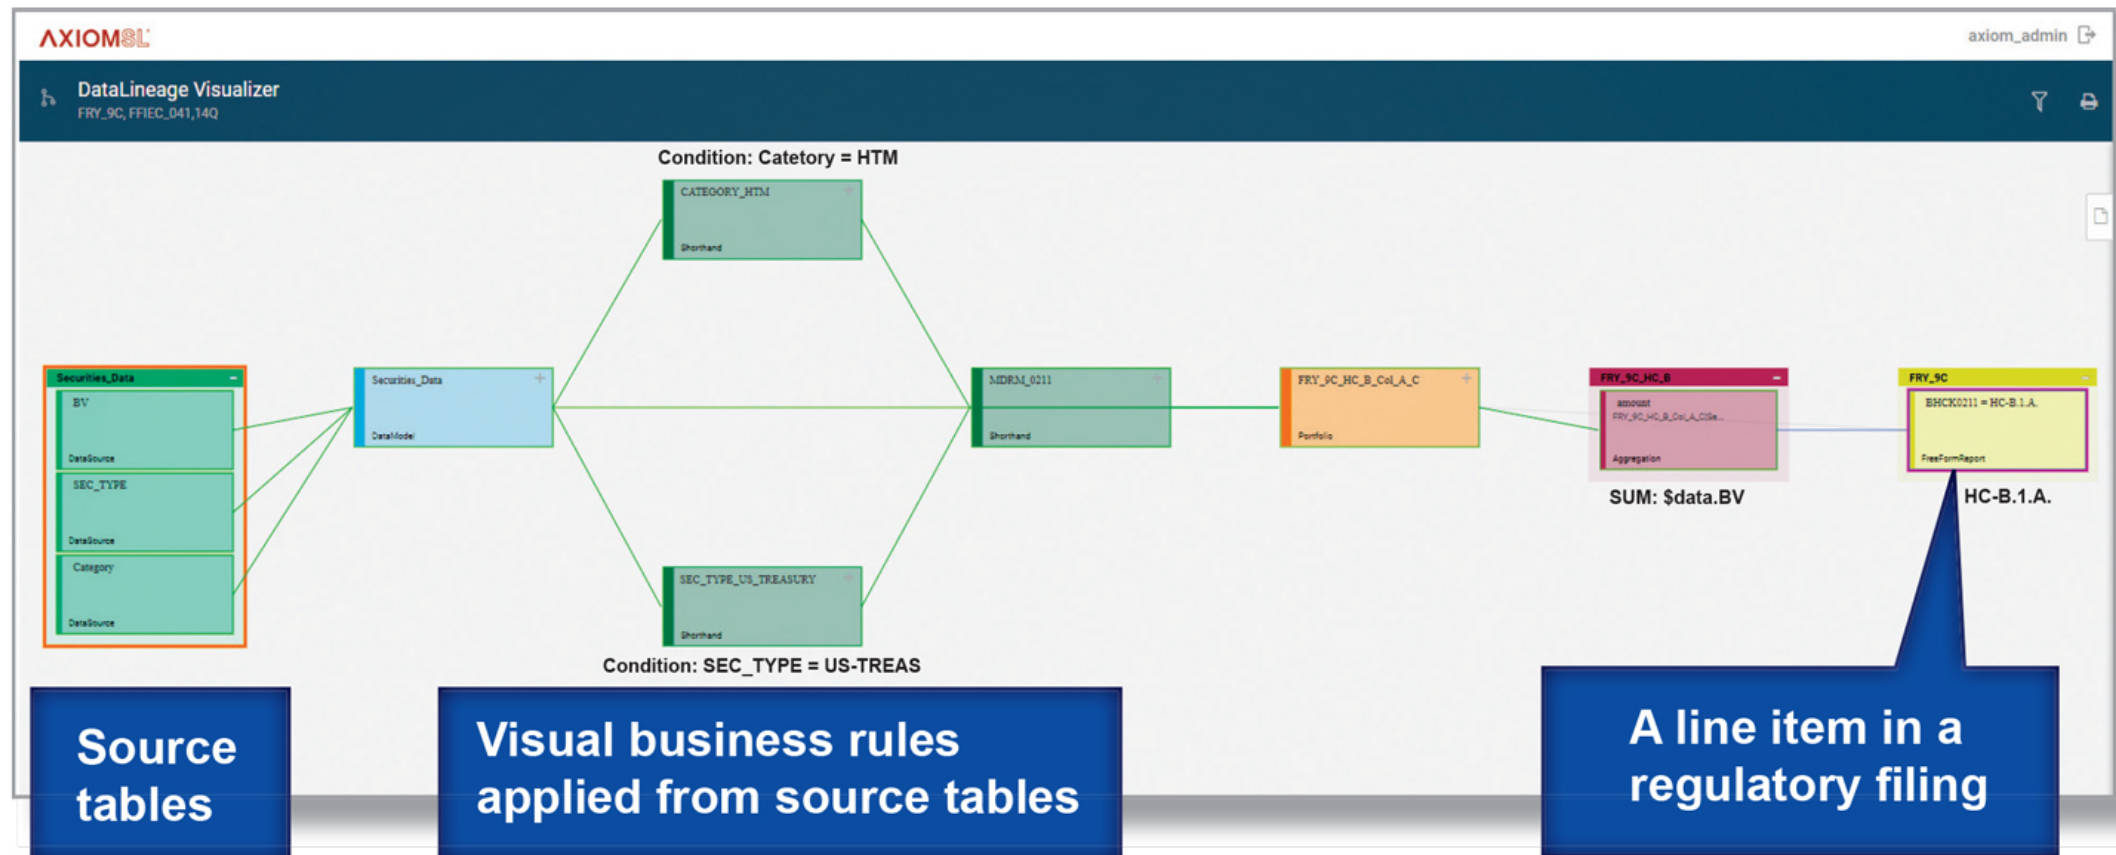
AXIOMSL

axiom_admin

DataLineage Visualizer
FRY_9C, FFIEC_041,14Q

Condition: Catetory = HTM

CATEGORY_HTM
Shorthand

Securities_Data
BV
DataSource
SEC_TYPE
DataSource
Category
DataSource

Securities_Data
DataModel

MDRM_0211
Shorthand

FRY_9C_HC_B_Col_A_C
Portfolio

FRY_9C_HC_B
amount
FRY_9C_HC_B_Col_A_C(Se...
Aggregation

FRY_9C
BHCK0211 = HC-B.1.A.
FreeFormReport

SUM: $data.BV

HC-B.1.A.

SEC_TYPE_US_TREASURY
Shorthand

Condition: SEC_TYPE = US-TREAS

Source tables

Visual business rules applied from source tables

A line item in a regulatory filing